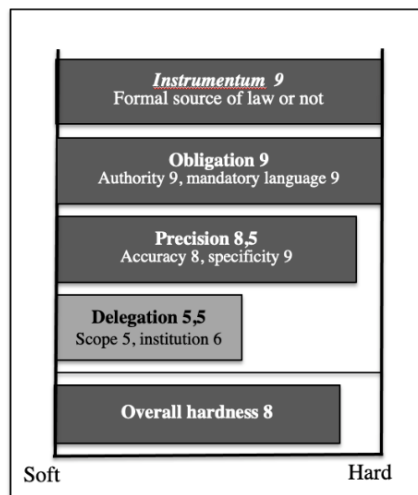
*Instrumentum* 9
Formal source of law or not

**Obligation 9**
Authority 9, mandatory language 9

**Precision 8,5**
Accuracy 8, specificity 9

**Delegation 5,5**
Scope 5, institution 6

**Overall hardness 8**

Soft

Hard